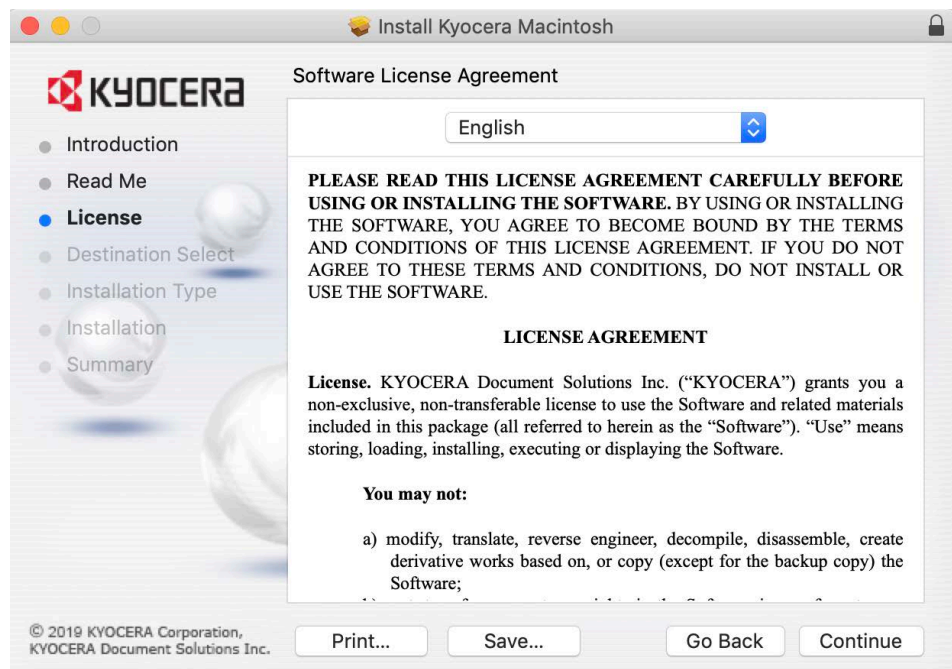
Install Kyocera Macintosh

KYOCERA

Introduction
Read Me
License
Destination Select
Installation Type
Installation
Summary

Software License Agreement

English

PLEASE READ THIS LICENSE AGREEMENT CAREFULLY BEFORE USING OR INSTALLING THE SOFTWARE. BY USING OR INSTALLING THE SOFTWARE, YOU AGREE TO BECOME BOUND BY THE TERMS AND CONDITIONS OF THIS LICENSE AGREEMENT. IF YOU DO NOT AGREE TO THESE TERMS AND CONDITIONS, DO NOT INSTALL OR USE THE SOFTWARE.

LICENSE AGREEMENT

License. KYOCERA Document Solutions Inc. ("KYOCERA") grants you a non-exclusive, non-transferable license to use the Software and related materials included in this package (all referred to herein as the "Software"). "Use" means storing, loading, installing, executing or displaying the Software.

You may not:

a) modify, translate, reverse engineer, decompile, disassemble, create derivative works based on, or copy (except for the backup copy) the Software;

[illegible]

© 2019 KYOCERA Corporation, KYOCERA Document Solutions Inc.

Print... Save... Go Back Continue